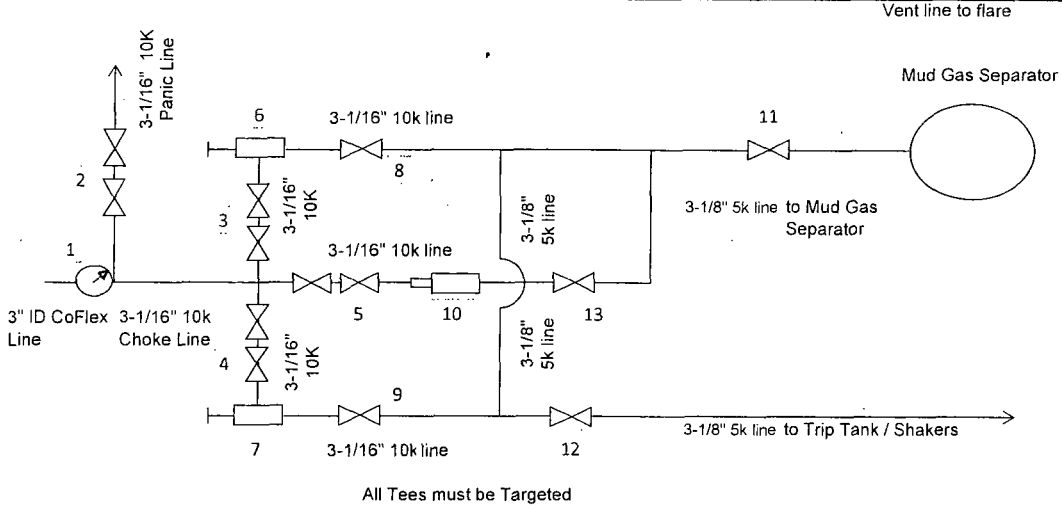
Vent line to flare

Mud Gas Separator

3-1/16" 10K Panic Line

2

1

3" ID CoFlex Line

3-1/16" 10k Choke Line

6

3-1/16" 10k line

8

11

3

3-1/16" 10K

3-1/16" 10k line

5

10

3-1/8" 5k line

3-1/8" 5k line to Mud Gas Separator

13

3-1/8" 5k line

4

3-1/16" 10K

9

7

3-1/16" 10k line

12

3-1/8" 5k line to Trip Tank / Shakers

All Tees must be Targeted